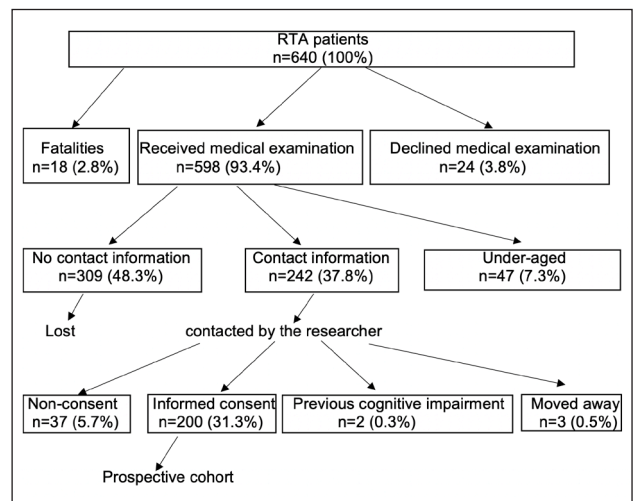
RTA patients
n=640 (100%)

Fatalities
n=18 (2.8%)

Received medical examination
n=598 (93.4%)

Declined medical examination
n=24 (3.8%)

No contact information
n=309 (48.3%)

Contact information
n=242 (37.8%)

Under-aged
n=47 (7.3%)

Lost

contacted by the researcher

Non-consent
n=37 (5.7%)

Informed consent
n=200 (31.3%)

Previous cognitive impairment
n=2 (0.3%)

Moved away
n=3 (0.5%)

Prospective cohort